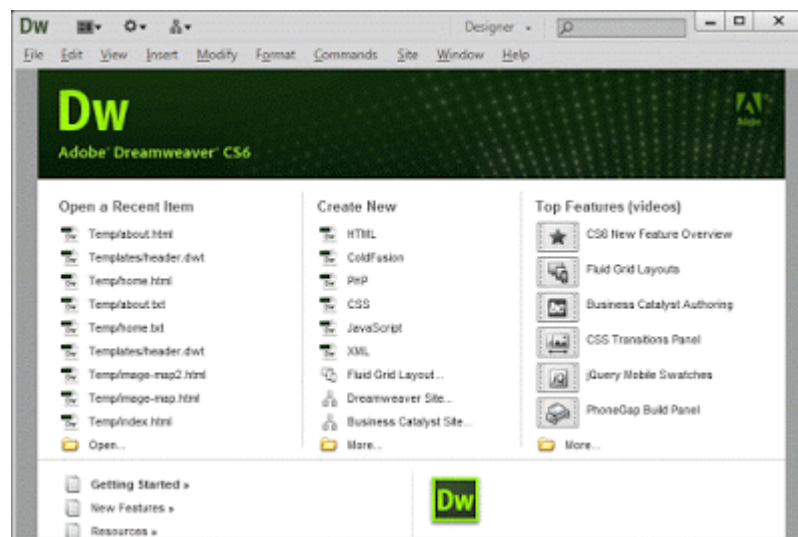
Dw Designer

File Edit View Insert Modify Format Commands Site Window Help

Dw
Adobe Dreamweaver CS6

Adobe

Open a Recent Item
Temp/about.html
Templates/header.dwt
Temp/home.html
Temp/about.txt
Temp/home.txt
Templates/header.dwt
Temp/image-map2.html
Temp/image-map.html
Temp/index.html
Open...

Create New
HTML
ColdFusion
PHP
CSS
JavaScript
XML
Fluid Grid Layout...
Dreamweaver Site...
Business Catalyst Site...
More...

Top Features (videos)
CS6 New Feature Overview
Fluid Grid Layouts
Business Catalyst Authoring
CSS Transitions Panel
jQuery Mobile Swatches
PhoneGap Build Panel
More...

Getting Started »
New Features »
Resources »

Dw